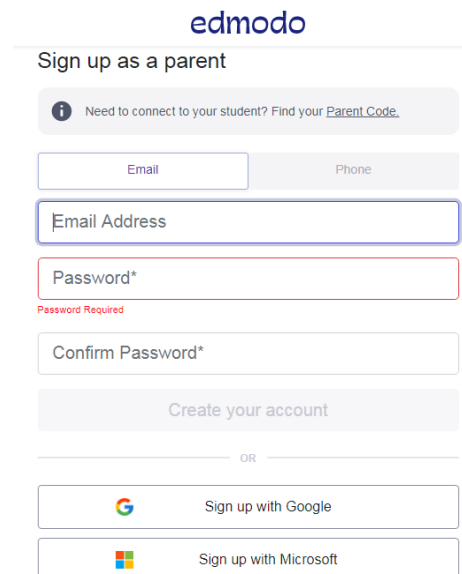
edmodo

Sign up as a parent

Need to connect to your student? Find your Parent Code.

Email

Phone

Email Address

Password*

Password Required

Confirm Password*

Create your account

OR

Sign up with Google

Sign up with Microsoft